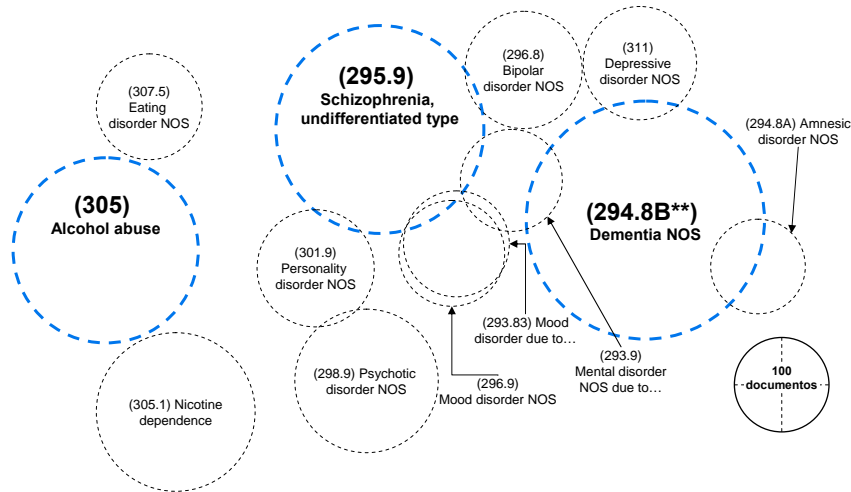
(307.5) Eating disorder NOS

(305) Alcohol abuse

(295.9) Schizophrenia, undifferentiated type

(296.8) Bipolar disorder NOS

(311) Depressive disorder NOS

(294.8A) Amnesic disorder NOS

(294.8B**) Dementia NOS

(301.9) Personality disorder NOS

(293.83) Mood disorder due to…

(293.9) Mental disorder NOS due to…

(298.9) Psychotic disorder NOS

(296.9) Mood disorder NOS

(305.1) Nicotine dependence

100 documentos